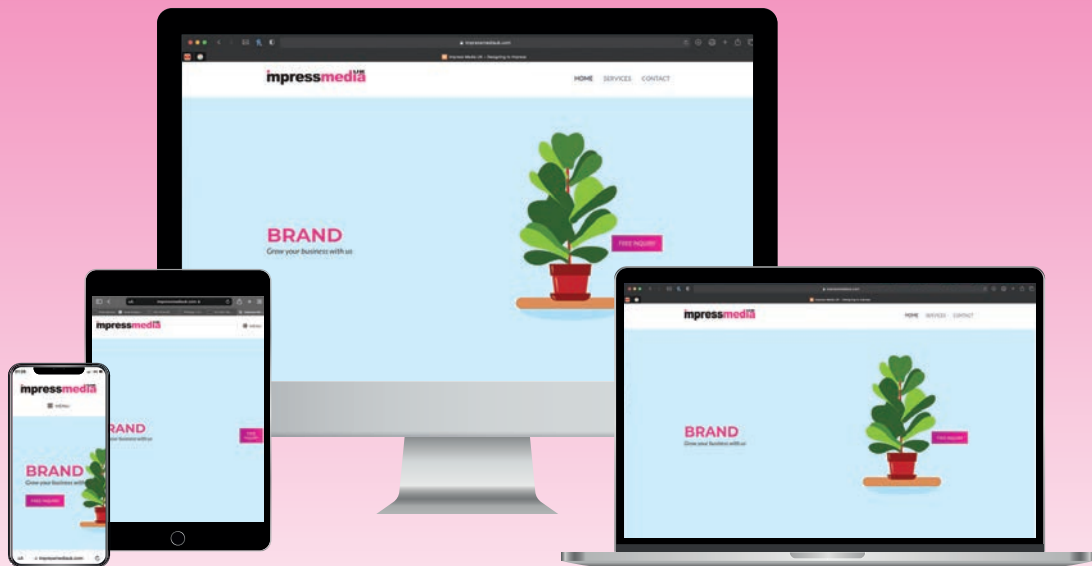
impressmediauk.com

Impress Media UK – Designing to Impress

impressmediauk

HOME SERVICES CONTACT

BRAND

Grow your business with us

FREE INQUIRY

impressmediauk.com

impressmediauk

MENU

BRAND

Grow your business with us

FREE INQUIRY

impressmediauk

MENU

BRAND

Grow your business with us

FREE INQUIRY

impressmediauk.com

impressmediauk.com

Impress Media UK – Designing to Impress

impressmediauk

HOME SERVICES CONTACT

BRAND

Grow your business with us

FREE INQUIRY